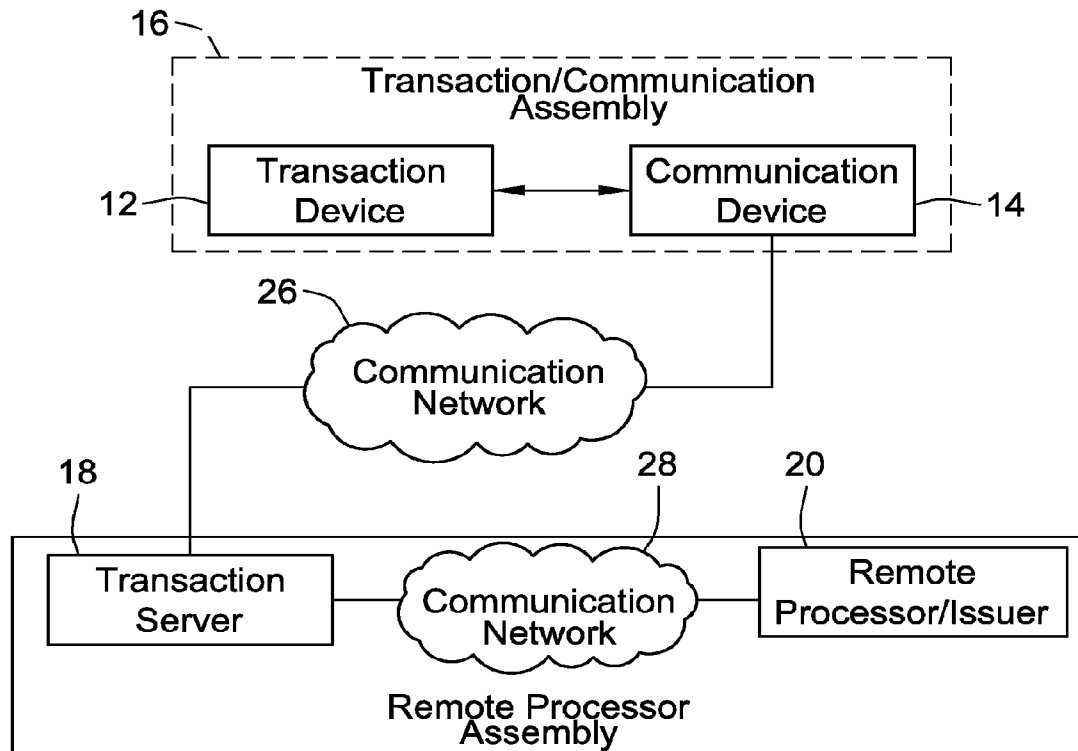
16

Transaction/Communication Assembly

12

Transaction Device

Communication Device

14

26

Communication Network

18

28

20

Transaction Server

Communication Network

Remote Processor/Issuer

Remote Processor Assembly